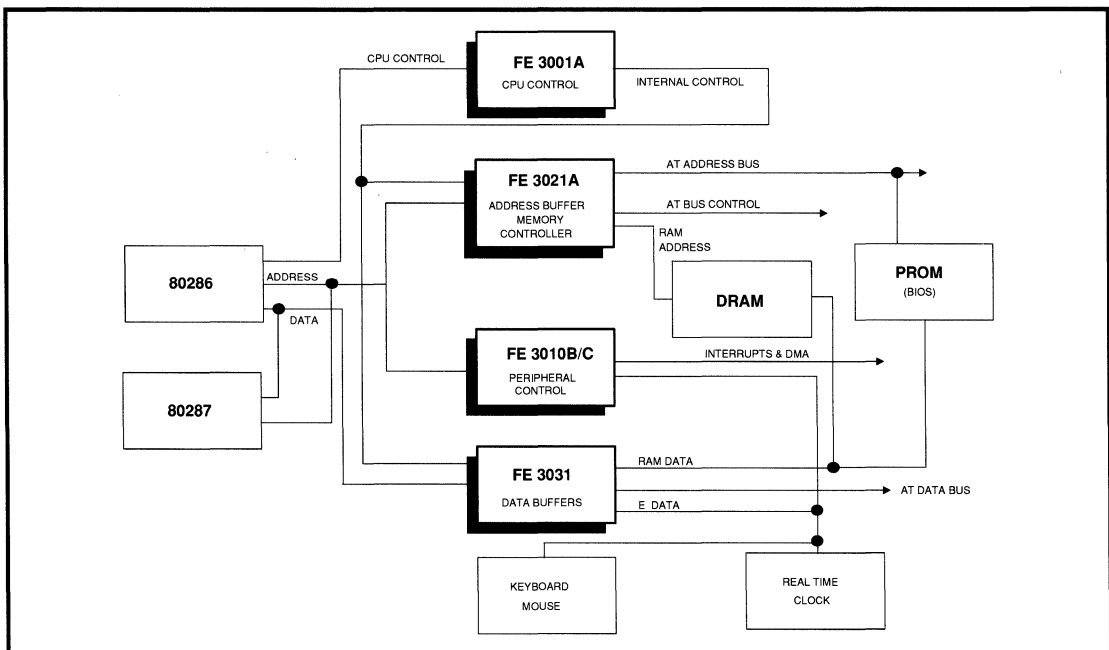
CPU CONTROL

FE 3001A
CPU CONTROL

INTERNAL CONTROL

FE 3021A
ADDRESS BUFFER
MEMORY
CONTROLLER

AT ADDRESS BUS

AT BUS CONTROL

RAM
ADDRESS

80286

ADDRESS

DATA

DRAM

PROM
(BIOS)

FE 3010B/C
PERIPHERAL
CONTROL

INTERRUPTS & DMA

80287

FE 3031
DATA BUFFERS

RAM DATA

AT DATA BUS

E DATA

KEYBOARD
MOUSE

REAL TIME
CLOCK